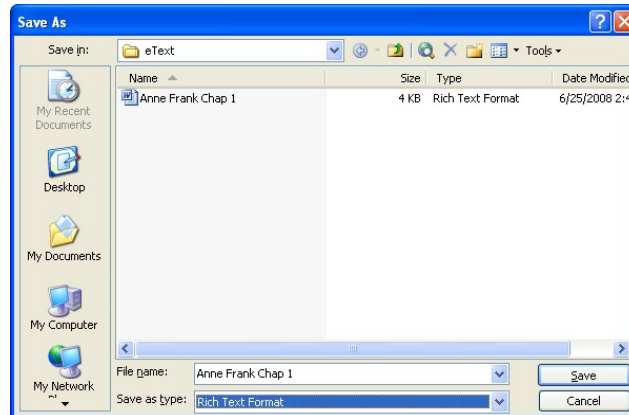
Save As

Save in: eText

Tools

My Recent Documents

Desktop

My Documents

My Computer

My Network

| Name | Size | Type | Date Modified |
|---|---|---|---|
| Anne Frank Chap 1 | 4 KB | Rich Text Format | 6/25/2008 2:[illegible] |

File name: Anne Frank Chap 1

Save as type: Rich Text Format

Save

Cancel